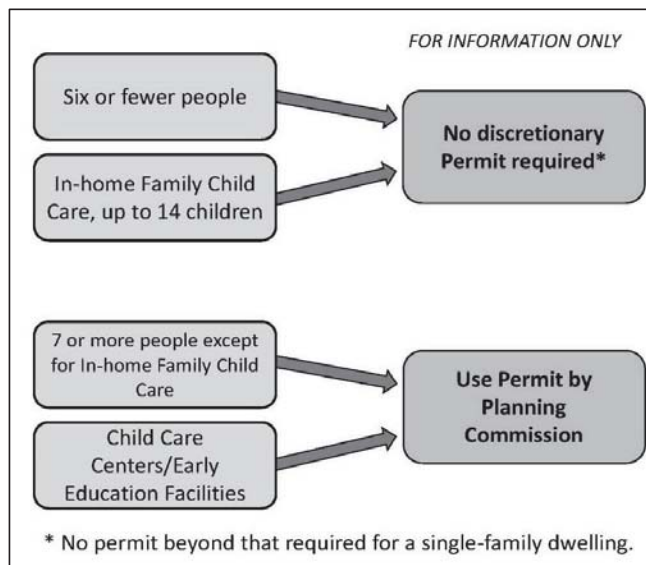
FOR INFORMATION ONLY

Six or fewer people

In-home Family Child Care, up to 14 children

No discretionary Permit required*

7 or more people except for In-home Family Child Care

Child Care Centers/Early Education Facilities

Use Permit by Planning Commission

* No permit beyond that required for a single-family dwelling.